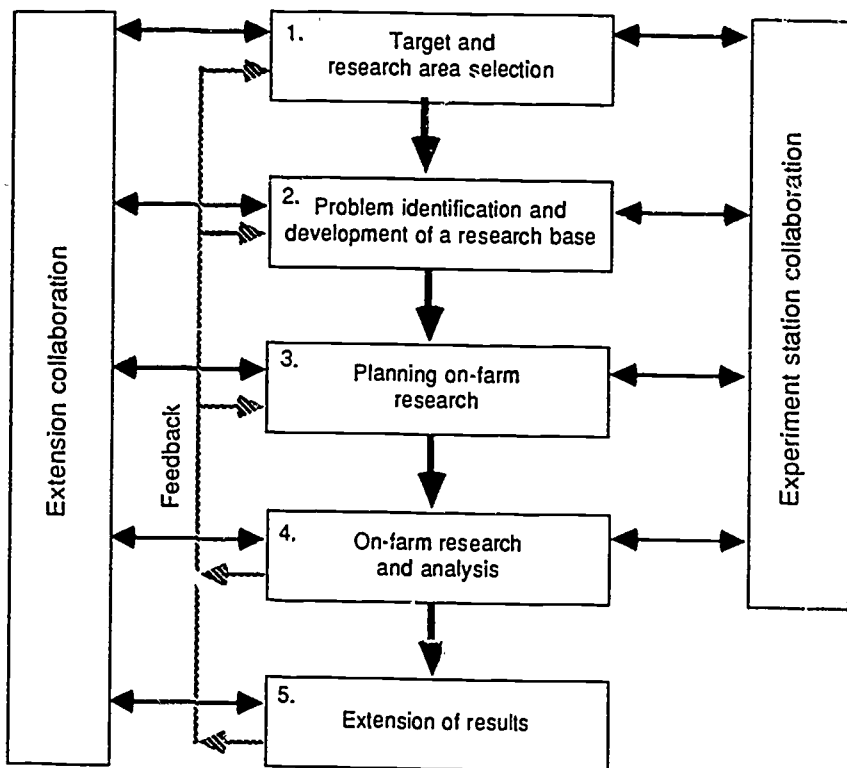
Extension collaboration

Feedback

1. Target and research area selection

2. Problem identification and development of a research base

3. Planning on-farm research

4. On-farm research and analysis

5. Extension of results

Experiment station collaboration